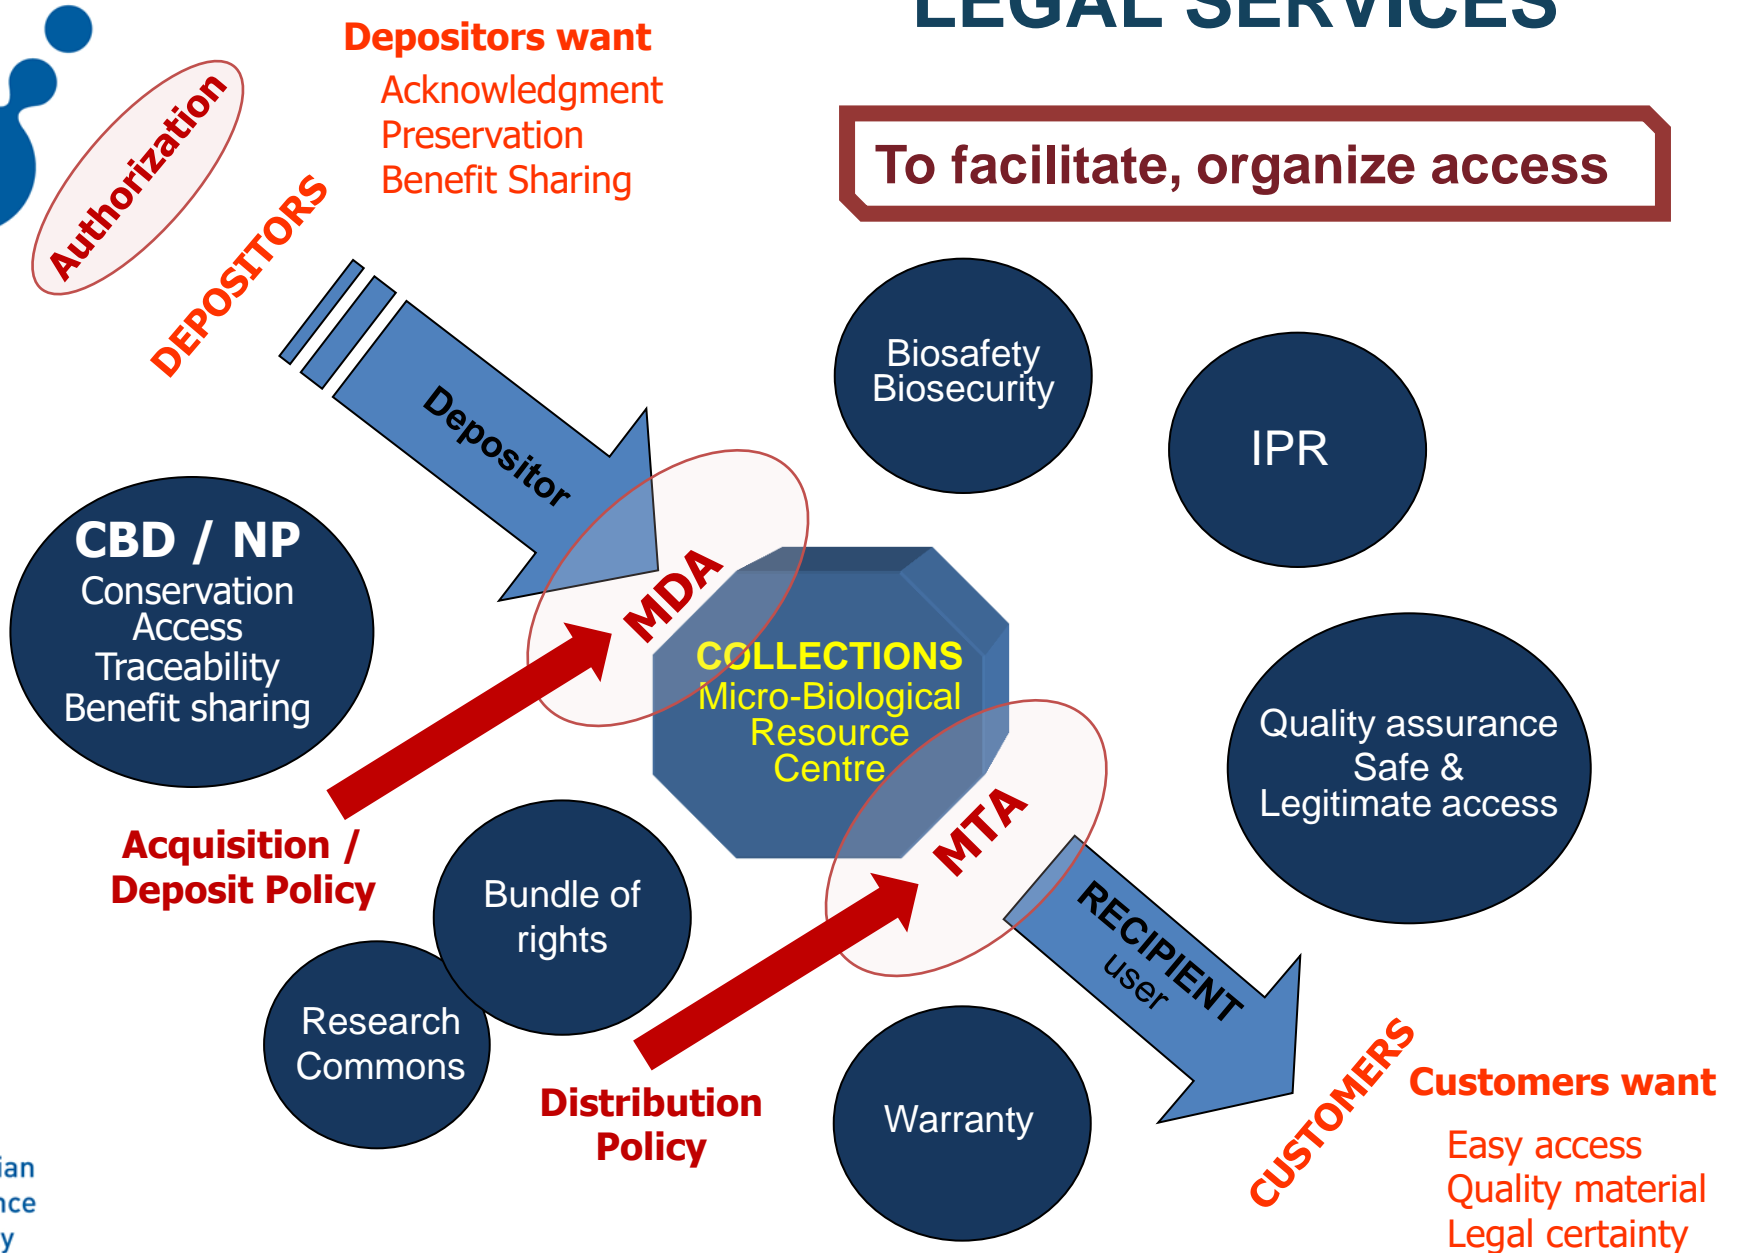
LEGAL SERVICES

Depositors want
Acknowledgment
Preservation
Benefit Sharing

Authorization

DEPOSITORS

To facilitate, organize access

Depositor

Biosafety
Biosecurity

IPR

CBD / NP
Conservation
Access
Traceability
Benefit sharing

MDA

COLLECTIONS
Micro-Biological
Resource
Centre

Quality assurance
Safe &
Legitimate access

MTA

Acquisition /
Deposit Policy

Bundle of
rights

RECIPIENT
user

Research
Commons

Distribution
Policy

Warranty

CUSTOMERS

Customers want
Easy access
Quality material
Legal certainty

ian
nce
y